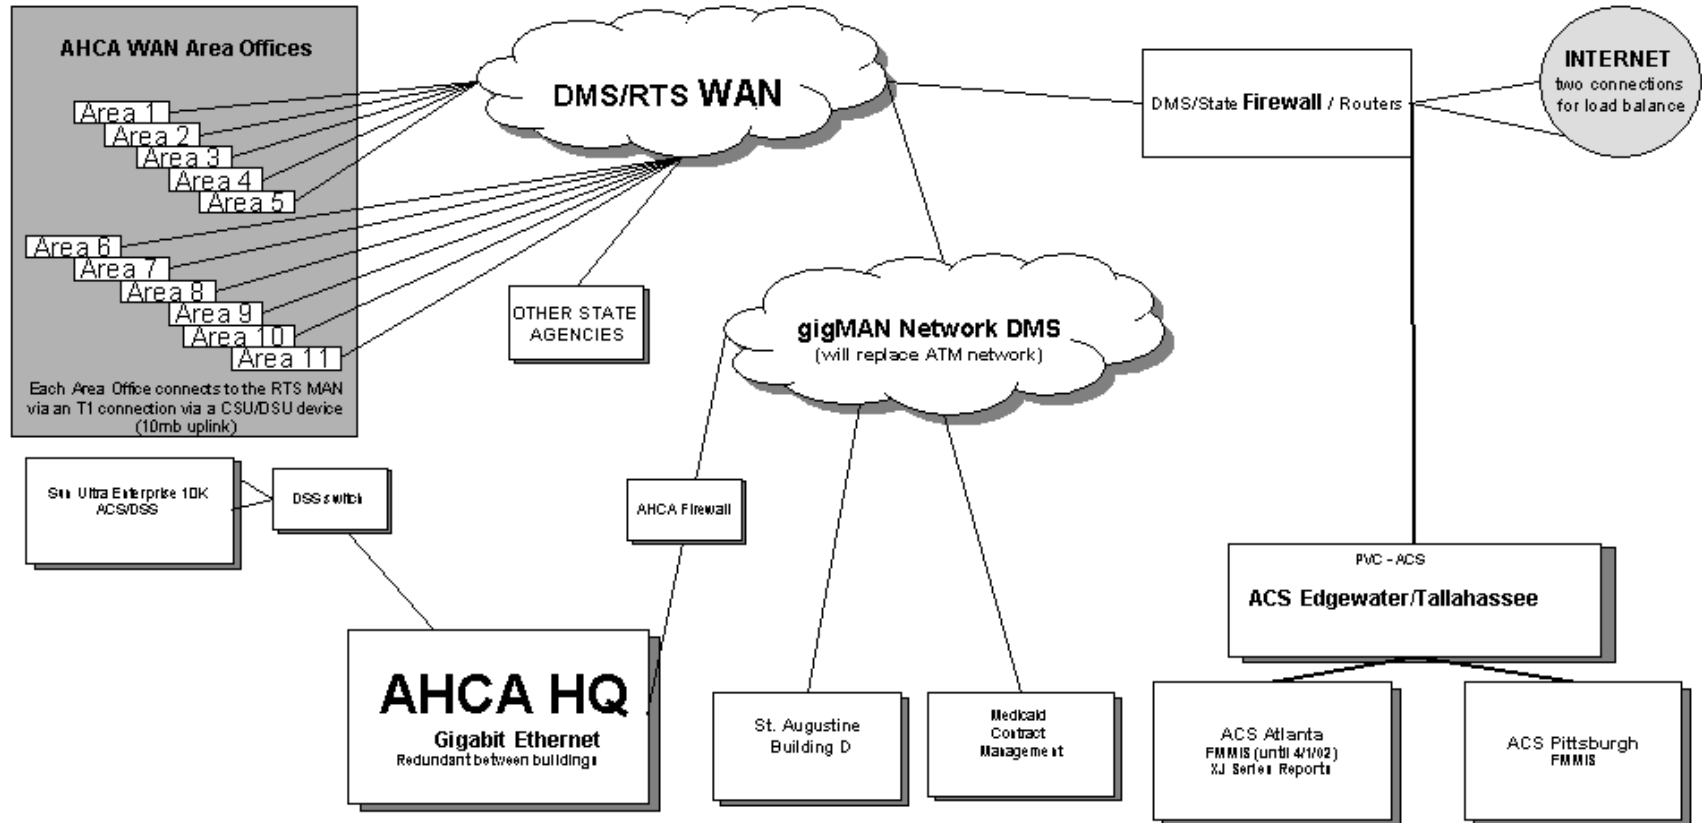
AHCA WAN Area Offices

Area 1
Area 2
Area 3
Area 4
Area 5
Area 6
Area 7
Area 8
Area 9
Area 10
Area 11

Each Area Office connects to the RTS MAN via an T1 connection via a CSU/DSU device (10mb uplink)

DMS/RTS WAN

OTHER STATE AGENCIES

DMS/State Firewall / Routers

INTERNET
two connections for load balance

gigMAN Network DMS
(will replace ATM network)

Sun Ultra Enterprise 10K ACS/DSS

DSS switch

AHCA Firewall

AHCA HQ
Gigabit Ethernet
Redundant between buildings

St. Augustine Building D

Medicaid Contract Management

PVC - ACS
ACS Edgewater/Tallahassee

ACS Atlanta
FMMIS (until 4/1/02)
XJ Series Reports

ACS Pittsburgh
FMMIS